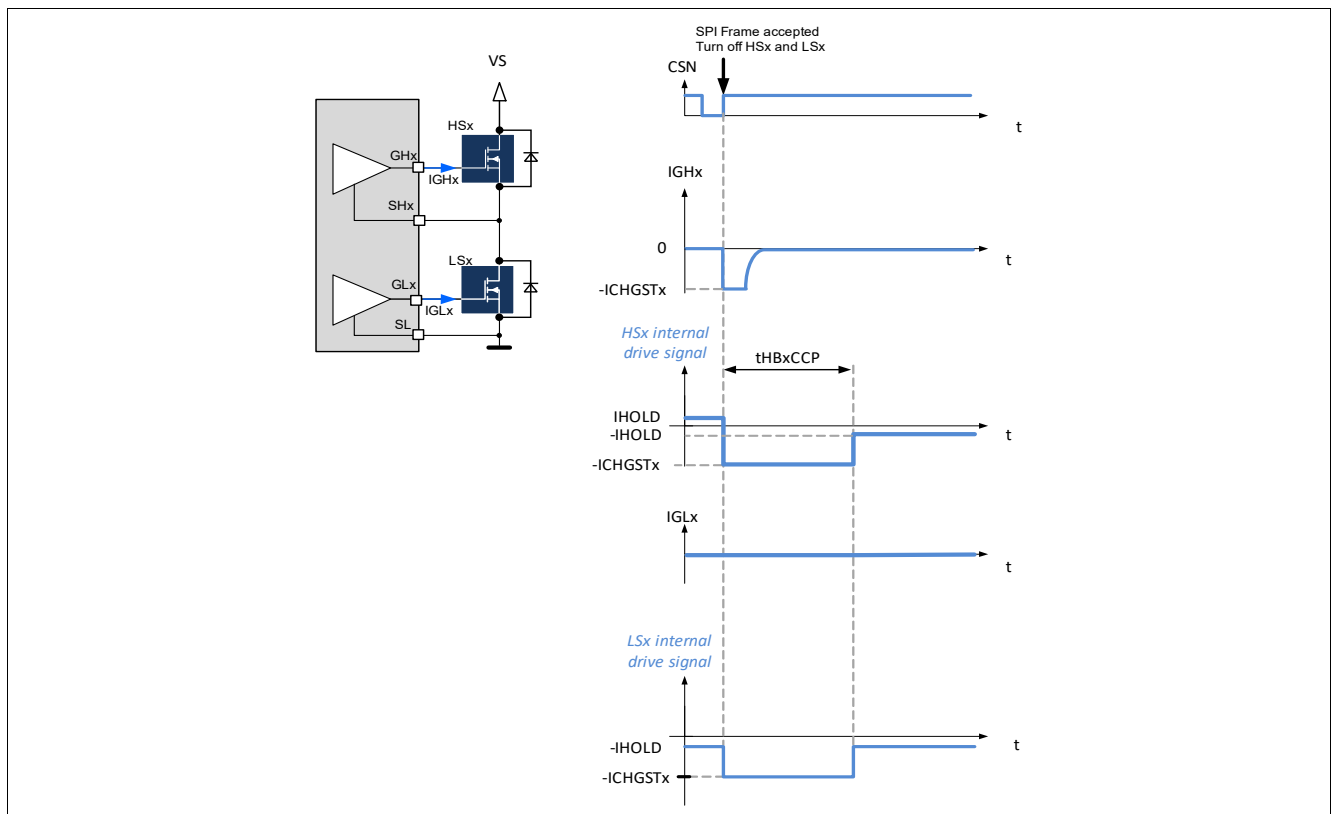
VS

HSx

GHx

IGHx

SHx

LSx

GLx

IGLx

SL

SPI Frame accepted
Turn off HSx and LSx

CSN

t

IGHx

0

t

-ICHGSTx

HSx internal drive signal

tHBxCCP

IHOLD

-IHOLD

t

-ICHGSTx

IGLx

t

LSx internal drive signal

-IHOLD

t

-ICHGSTx